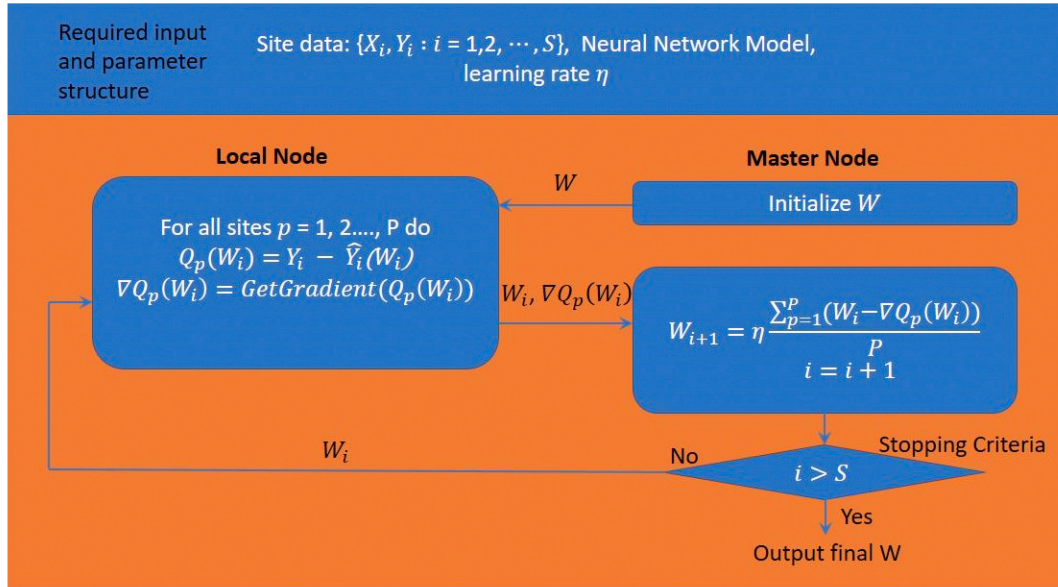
Required input and parameter structure

Site data: $\{X_i, Y_i : i = 1,2, \cdots, S\}$, Neural Network Model, learning rate $\eta$

Local Node

Master Node

$W$

Initialize $W$

For all sites $p$ = 1, 2…., P do
$Q_p(W_i) = Y_i - \widehat{Y}_i(W_i)$
$\nabla Q_p(W_i) = GetGradient(Q_p(W_i))$

$W_i, \nabla Q_p(W_i)$

$W_{i+1} = \eta \frac{\sum_{p=1}^{P}(W_i - \nabla Q_p(W_i))}{P}$
$i = i + 1$

$W_i$

No

Stopping Criteria

$i > S$

Yes

Output final W